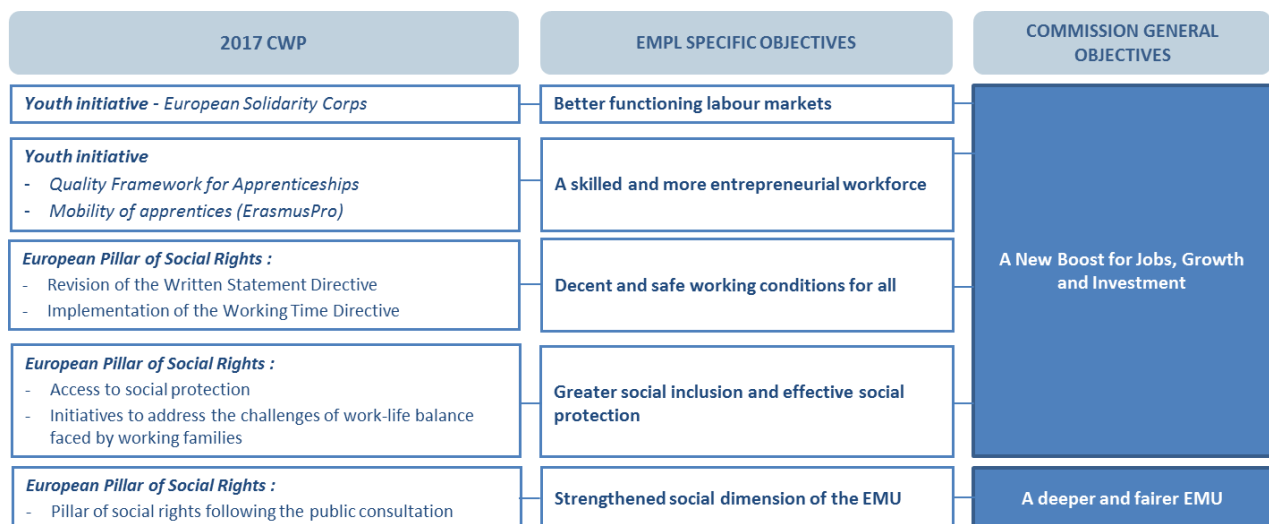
2017 CWP

EMPL SPECIFIC OBJECTIVES

COMMISSION GENERAL OBJECTIVES

*Youth initiative* - *European Solidarity Corps*

Better functioning labour markets

*Youth initiative*
- *Quality Framework for Apprenticeships*
- *Mobility of apprentices (ErasmusPro)*

A skilled and more entrepreneurial workforce

*European Pillar of Social Rights :*
- Revision of the Written Statement Directive
- Implementation of the Working Time Directive

Decent and safe working conditions for all

A New Boost for Jobs, Growth and Investment

*European Pillar of Social Rights :*
- Access to social protection
- Initiatives to address the challenges of work-life balance faced by working families

Greater social inclusion and effective social protection

*European Pillar of Social Rights :*
- Pillar of social rights following the public consultation

Strengthened social dimension of the EMU

A deeper and fairer EMU